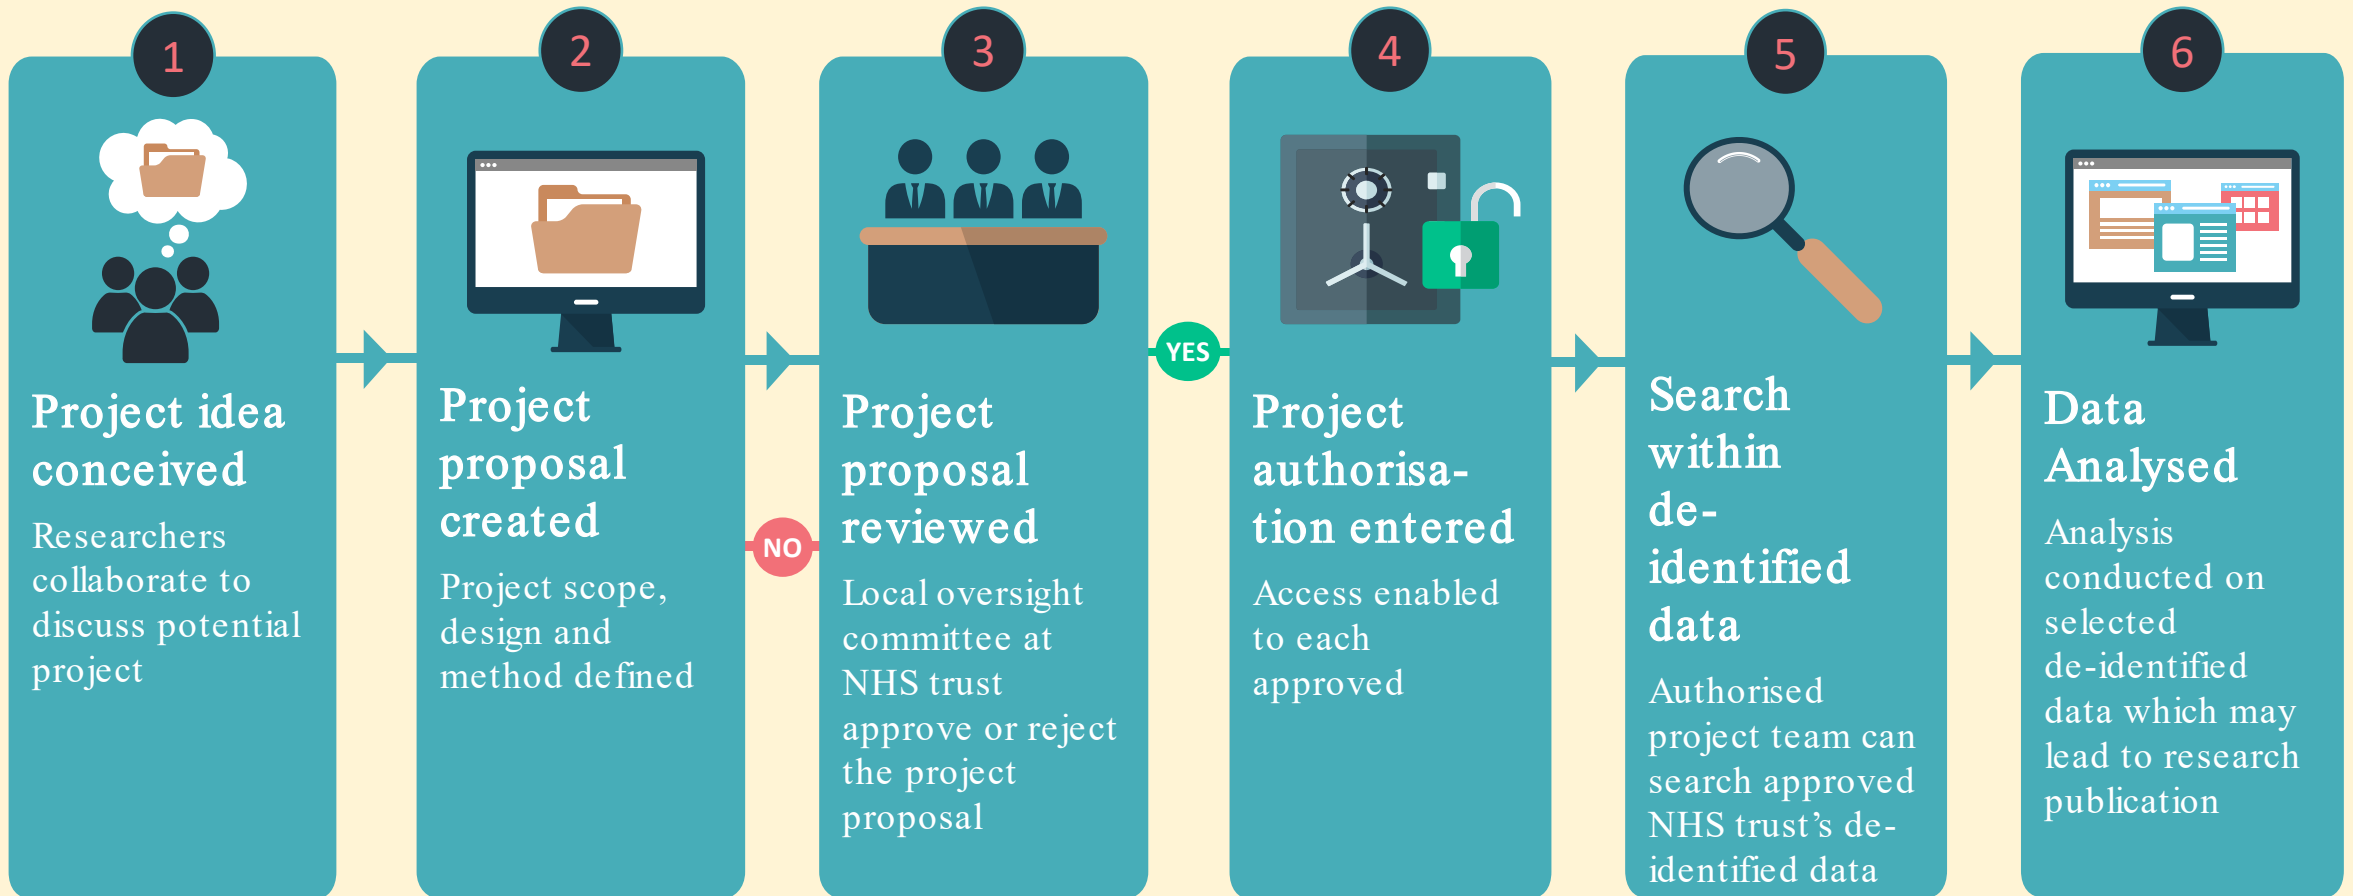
1

Project idea conceived

Researchers collaborate to discuss potential project

2

Project proposal created

Project scope, design and method defined

NO

3

Project proposal reviewed

Local oversight committee at NHS trust approve or reject the project proposal

YES

4

Project authorisation entered

Access enabled to each approved

5

Search within de-identified data

Authorised project team can search approved NHS trust’s de-identified data

6

Data Analysed

Analysis conducted on selected de-identified data which may lead to research publication